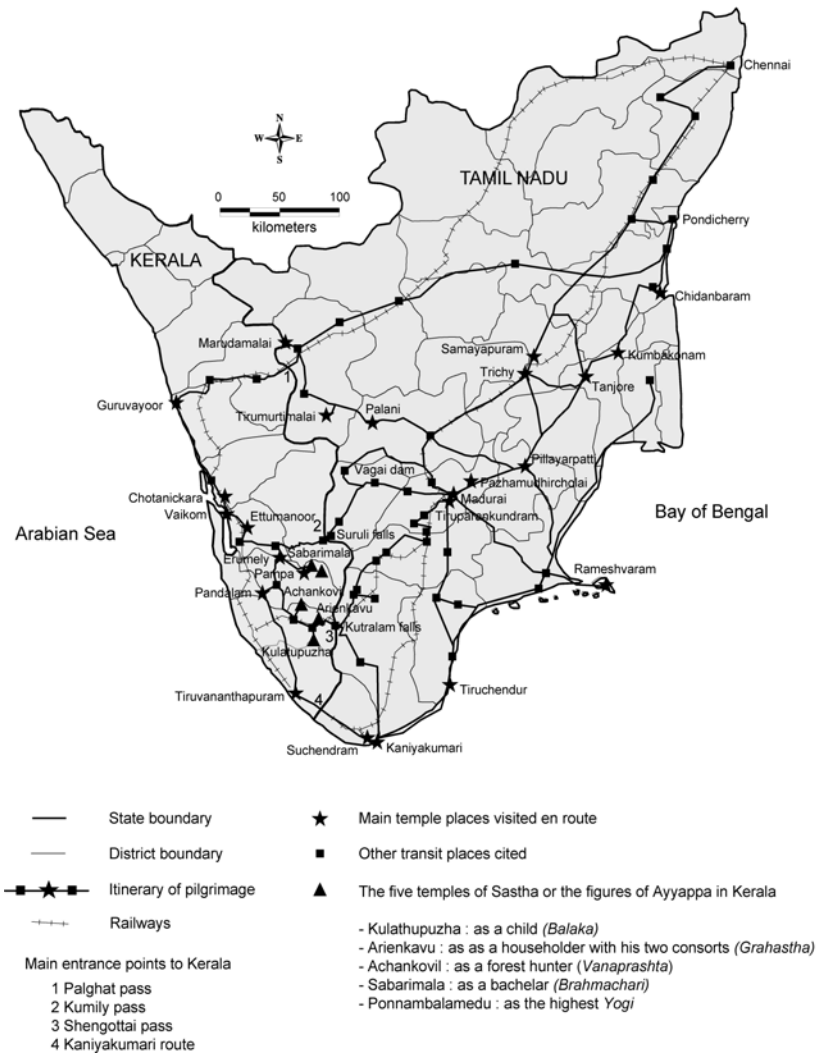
Chennai

N
W E
S

0 50 100
kilometers

TAMIL NADU

Pondicherry

KERALA

Chidanbaram

Marudamalai

Samayapuram

Kumbakonam

1

Trichy

Tanjore

Guruvayoor

Tirumurtimalai

Palani

Vagai dam

Pillayarpatti

Pazhamudhircholai

Chotanickara

Madurai

Vaikom

Ettumanoor

2

Tirupparankundram

Bay of Bengal

Arabian Sea

Suruli falls

Erumely

Sabarimala

Pampa

Rameshvaram

Pandalam

Achankovil

Arienkavu

3

Kutralam falls

Kulatupuzha

Tiruchendur

Tiruvananthapuram

4

Suchendram

Kaniyakumari

State boundary

District boundary

Itinerary of pilgrimage

Railways

Main temple places visited en route

Other transit places cited

The five temples of Sastha or the figures of Ayyappa in Kerala

- Kulathupuzha : as a child *(Balaka)*
- Arienkavu : as as a householder with his two consorts *(Grahastha)*
- Achankovil : as a forest hunter (*Vanaprashta*)
- Sabarimala : as a bachelar *(Brahmachari)*
- Ponnambalamedu : as the highest *Yogi*

Main entrance points to Kerala

1 Palghat pass
2 Kumily pass
3 Shengottai pass
4 Kaniyakumari route